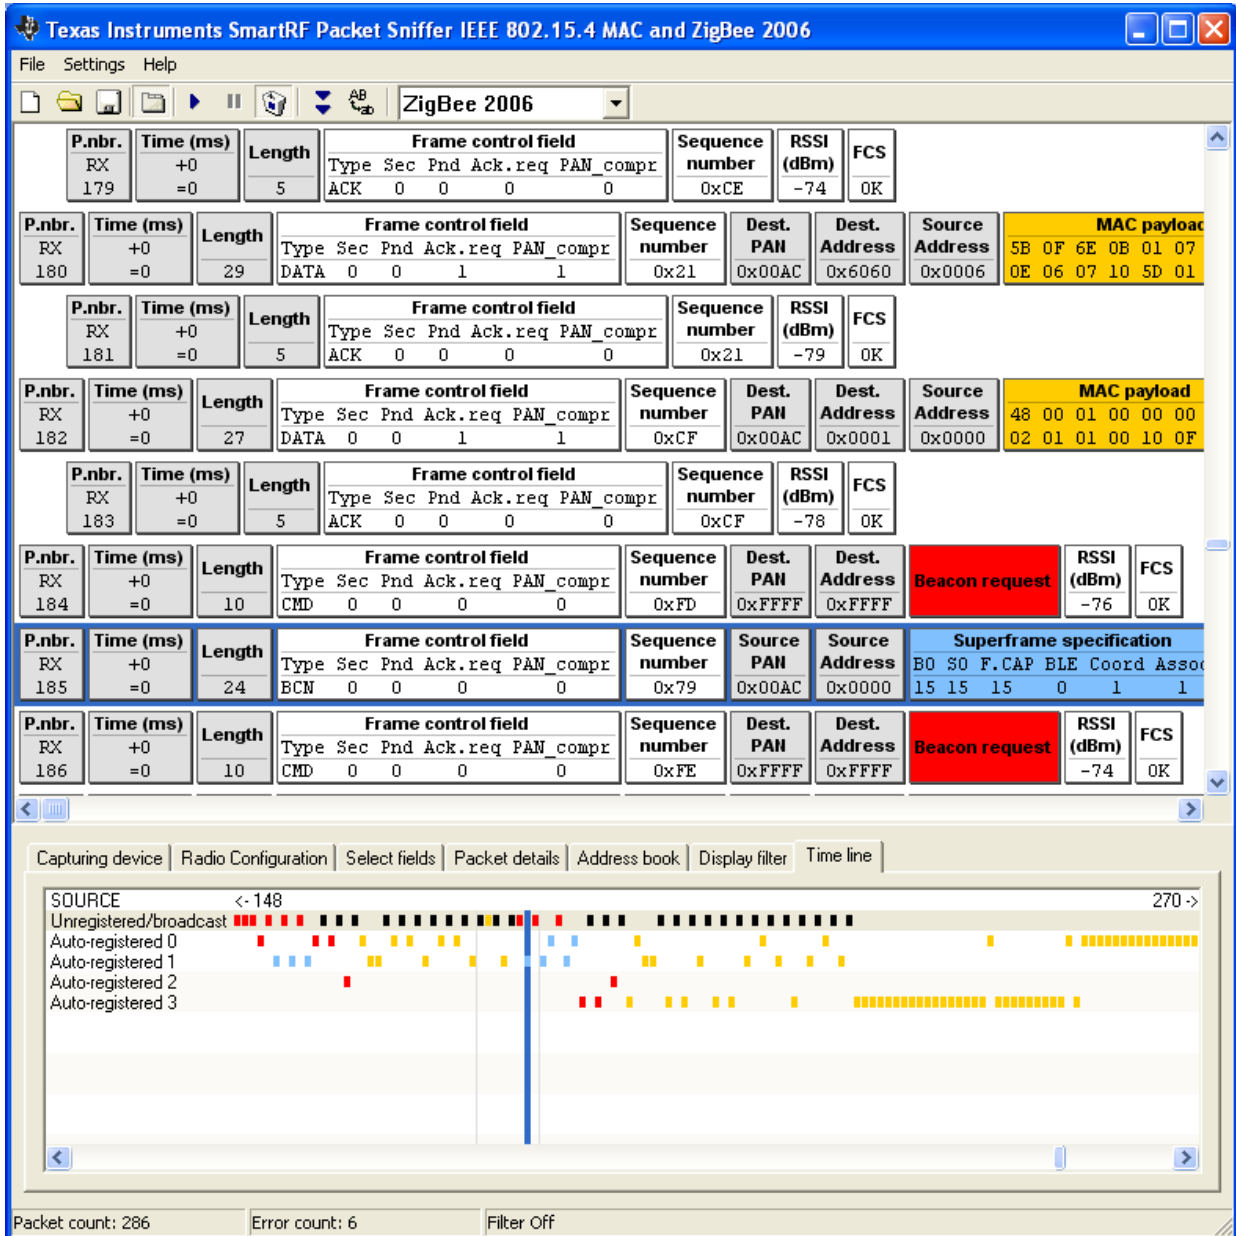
Texas Instruments SmartRF Packet Sniffer IEEE 802.15.4 MAC and ZigBee 2006

File Settings Help

ZigBee 2006

| P.nbr. RX 179 | Time (ms) +0 =0 | Length 5 | Frame control field Type Sec Pnd Ack.req PAN_compr ACK 0 0 0 0 | Sequence number 0xCE | RSSI (dBm) -74 | FCS OK |

| P.nbr. RX 180 | Time (ms) +0 =0 | Length 29 | Frame control field Type Sec Pnd Ack.req PAN_compr DATA 0 0 1 1 | Sequence number 0x21 | Dest. PAN 0x00AC | Dest. Address 0x6060 | Source Address 0x0006 | MAC payload 5B 0F 6E 0B 01 07 0E 06 07 10 5D 01 |

| P.nbr. RX 181 | Time (ms) +0 =0 | Length 5 | Frame control field Type Sec Pnd Ack.req PAN_compr ACK 0 0 0 0 | Sequence number 0x21 | RSSI (dBm) -79 | FCS OK |

| P.nbr. RX 182 | Time (ms) +0 =0 | Length 27 | Frame control field Type Sec Pnd Ack.req PAN_compr DATA 0 0 1 1 | Sequence number 0xCF | Dest. PAN 0x00AC | Dest. Address 0x0001 | Source Address 0x0000 | MAC payload 48 00 01 00 00 00 02 01 01 00 10 0F |

| P.nbr. RX 183 | Time (ms) +0 =0 | Length 5 | Frame control field Type Sec Pnd Ack.req PAN_compr ACK 0 0 0 0 | Sequence number 0xCF | RSSI (dBm) -78 | FCS OK |

| P.nbr. RX 184 | Time (ms) +0 =0 | Length 10 | Frame control field Type Sec Pnd Ack.req PAN_compr CMD 0 0 0 0 | Sequence number 0xFD | Dest. PAN 0xFFFF | Dest. Address 0xFFFF | Beacon request | RSSI (dBm) -76 | FCS OK |

| P.nbr. RX 185 | Time (ms) +0 =0 | Length 24 | Frame control field Type Sec Pnd Ack.req PAN_compr BCN 0 0 0 0 | Sequence number 0x79 | Source PAN 0x00AC | Source Address 0x0000 | Superframe specification BO SO F.CAP BLE Coord Assoc 15 15 15 0 1 1 |

| P.nbr. RX 186 | Time (ms) +0 =0 | Length 10 | Frame control field Type Sec Pnd Ack.req PAN_compr CMD 0 0 0 0 | Sequence number 0xFE | Dest. PAN 0xFFFF | Dest. Address 0xFFFF | Beacon request | RSSI (dBm) -74 | FCS OK |

Capturing device | Radio Configuration | Select fields | Packet details | Address book | Display filter | Time line

SOURCE <- 148 270 ->
Unregistered/broadcast
Auto-registered 0
Auto-registered 1
Auto-registered 2
Auto-registered 3

Packet count: 286 Error count: 6 Filter Off